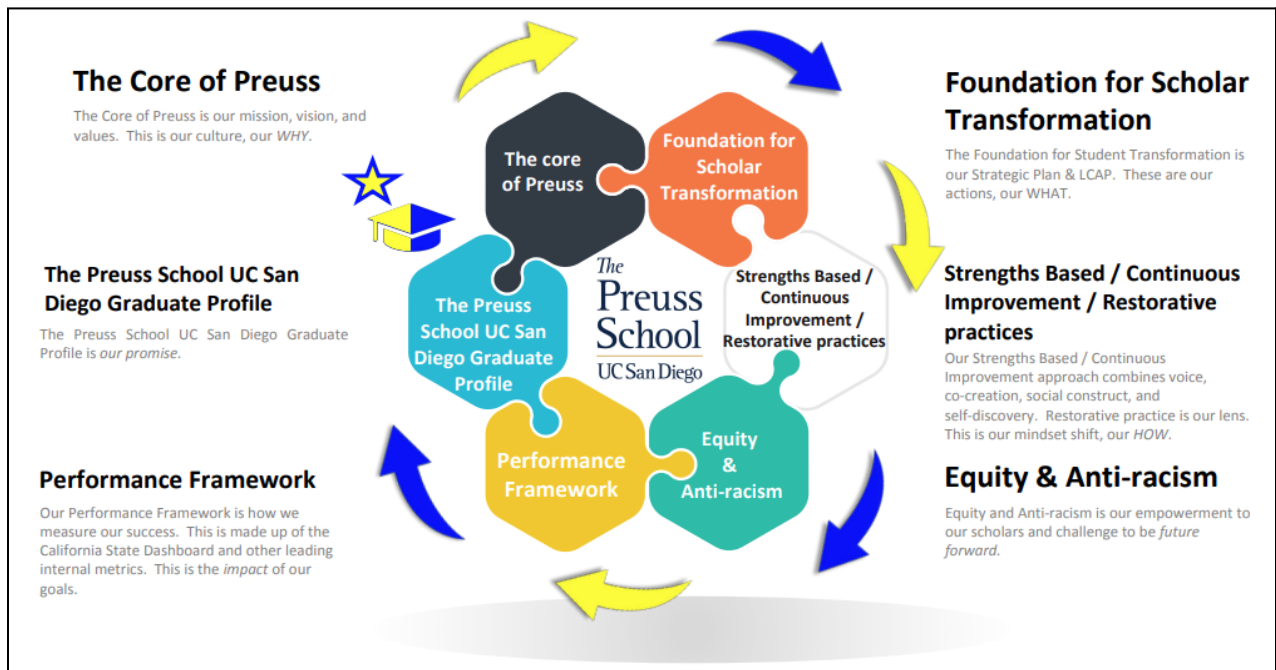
The Core of Preuss

The Core of Preuss is our mission, vision, and values. This is our culture, our *WHY*.

The Preuss School UC San Diego Graduate Profile

The Preuss School UC San Diego Graduate Profile is *our promise*.

Performance Framework

Our Performance Framework is how we measure our success. This is made up of the California State Dashboard and other leading internal metrics. This is the *impact* of our goals.

The core of Preuss

Foundation for Scholar Transformation

Strengths Based / Continuous Improvement / Restorative practices

Equity & Anti-racism

Performance Framework

The Preuss School UC San Diego Graduate Profile

The Preuss School UC San Diego

Foundation for Scholar Transformation

The Foundation for Student Transformation is our Strategic Plan & LCAP. These are our actions, our WHAT.

Strengths Based / Continuous Improvement / Restorative practices

Our Strengths Based / Continuous Improvement approach combines voice, co-creation, social construct, and self-discovery. Restorative practice is our lens. This is our mindset shift, our *HOW*.

Equity & Anti-racism

Equity and Anti-racism is our empowerment to our scholars and challenge to be *future forward*.